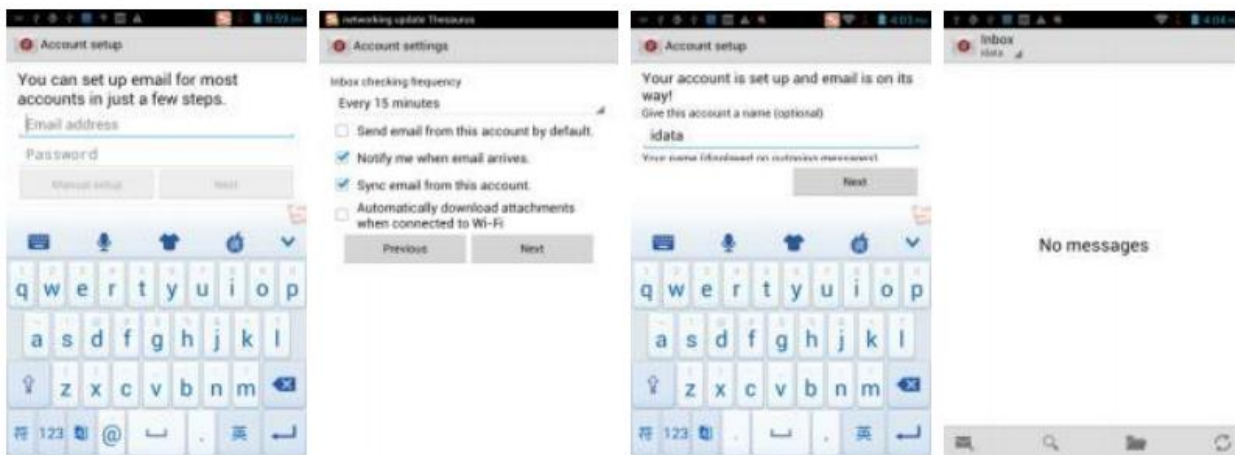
Account setup

You can set up email for most accounts in just a few steps.

Email address

Password

Manual setup

Next

q w e r t y u i o p

a s d f g h j k l

z x c v b n m

123 @ 英

networking update Thesaurus

Account settings

Inbox checking frequency

Every 15 minutes

Send email from this account by default.

Notify me when email arrives.

Sync email from this account.

Automatically download attachments when connected to Wi-Fi

Previous

Next

Account setup

Your account is set up and email is on its way!

Give this account a name (optional)

idata

Your name (displayed on outgoing messages)

Next

q w e r t y u i o p

a s d f g h j k l

z x c v b n m

123 英

Inbox

idata

No messages